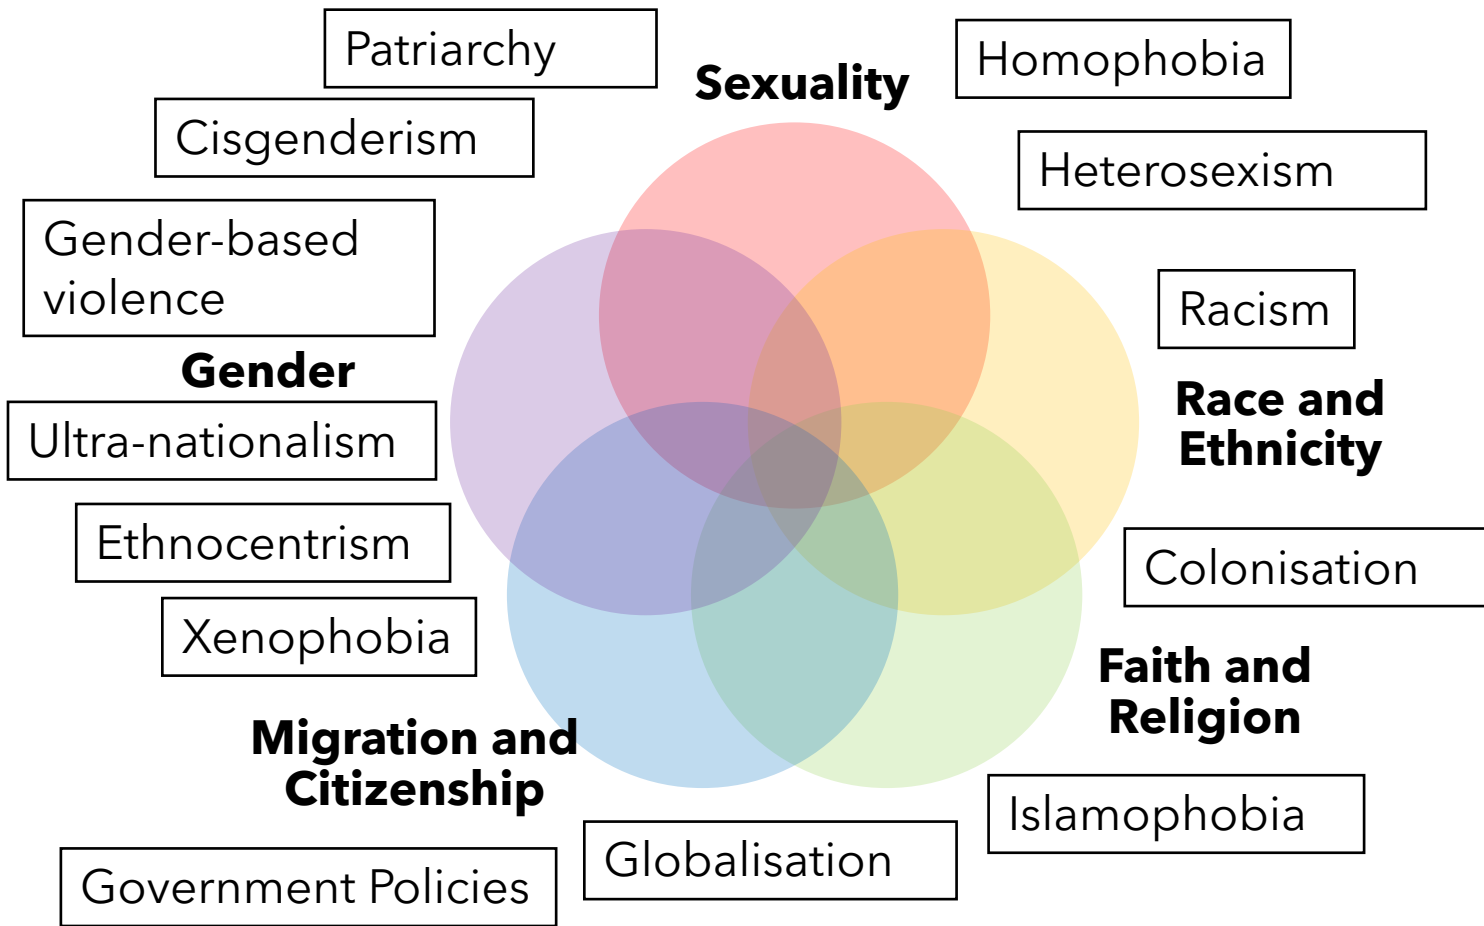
Patriarchy

Sexuality

Homophobia

Cisgenderism

Heterosexism

Gender-based violence

Racism

Gender

Race and Ethnicity

Ultra-nationalism

Ethnocentrism

Colonisation

Xenophobia

Faith and Religion

Migration and Citizenship

Islamophobia

Globalisation

Government Policies